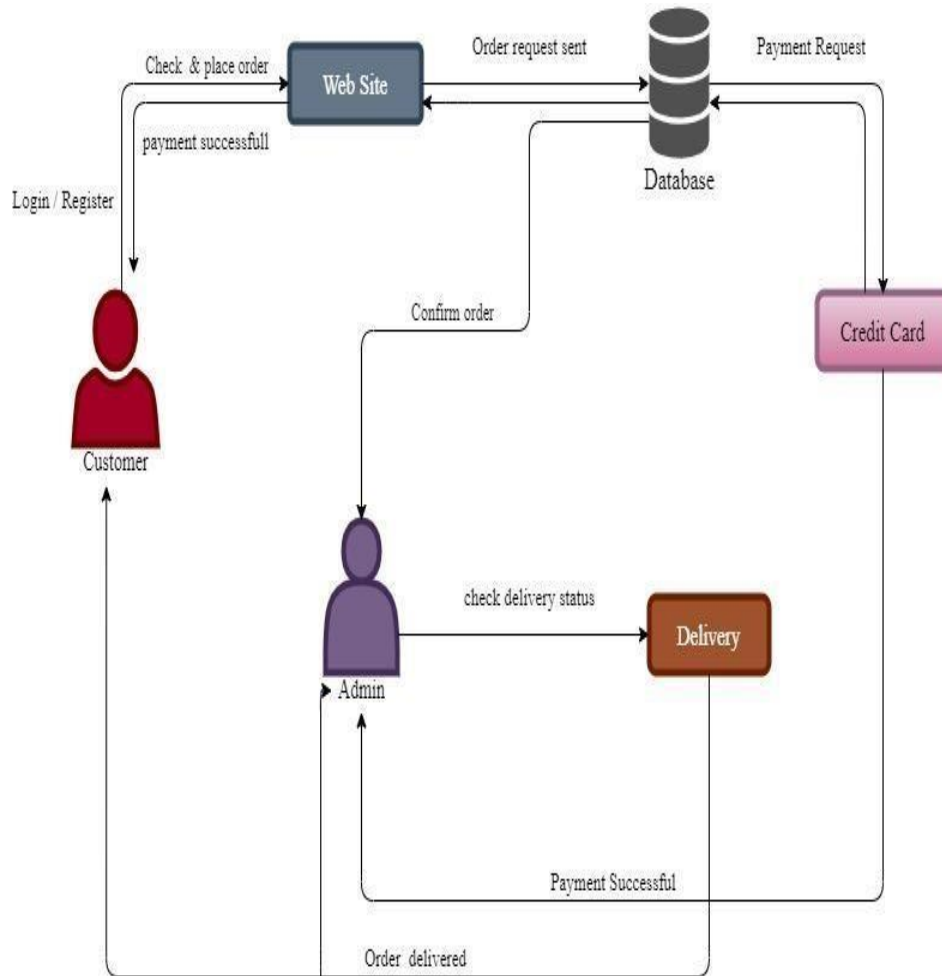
Check & place order

Web Site

Order request sent

Payment Request

payment successfull

Database

Login / Register

Confirm order

Credit Card

Customer

check delivery status

Delivery

Admin

Payment Successful

Order delivered